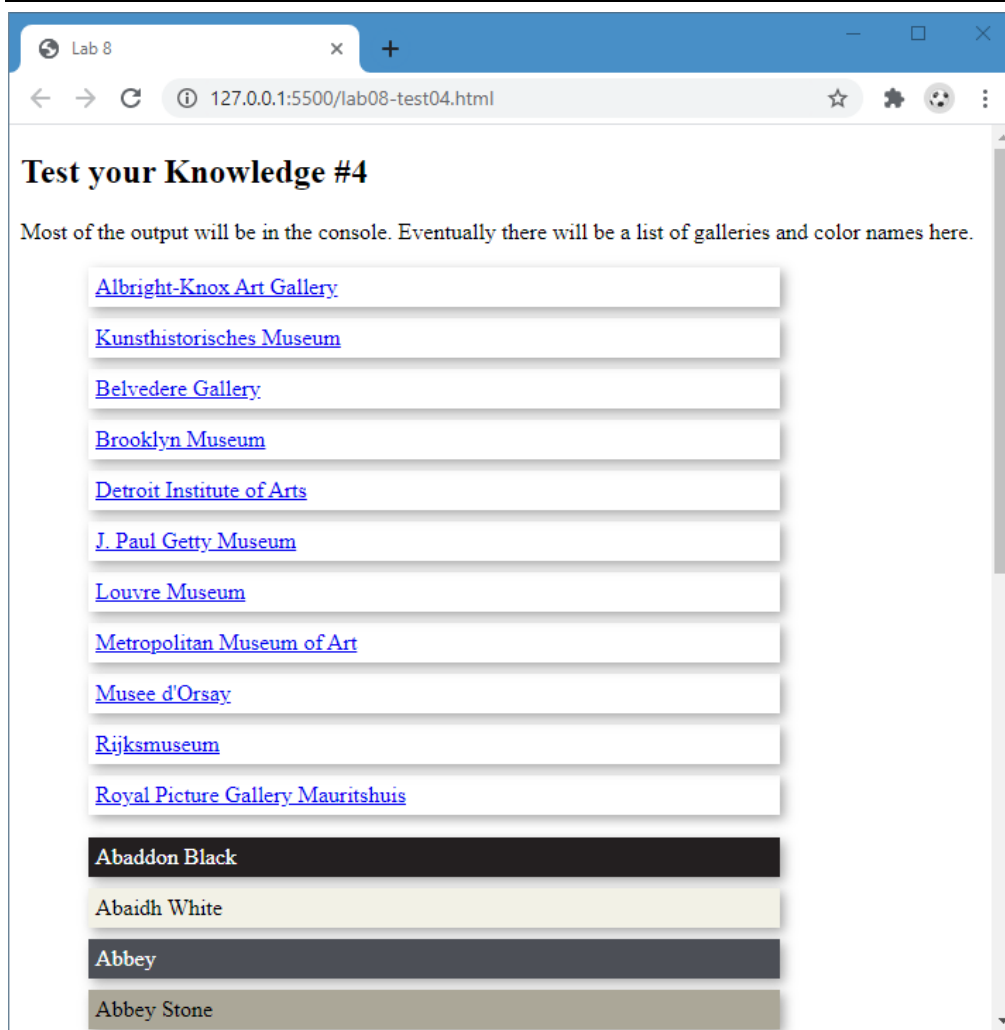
Lab 8

127.0.0.1:5500/lab08-test04.html

Test your Knowledge #4

Most of the output will be in the console. Eventually there will be a list of galleries and color names here.

Albright-Knox Art Gallery

Kunsthistorisches Museum

Belvedere Gallery

Brooklyn Museum

Detroit Institute of Arts

J. Paul Getty Museum

Louvre Museum

Metropolitan Museum of Art

Musee d'Orsay

Rijksmuseum

Royal Picture Gallery Mauritshuis

Abaddon Black

Abaidh White

Abbey

Abbey Stone